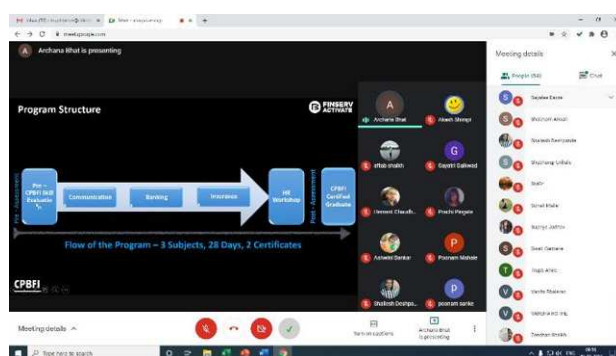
Archana Bhat is presenting

Program Structure

FINSERV ACTIVATE

Pre-Assessment

Pre – CPBFI Skill Evaluation

Communication

Banking

Insurance

HR Workshop

CPBFI Certified Graduate

Post - Assessment

Flow of the Program – 3 Subjects, 28 Days, 2 Certificates

CPBFI

Archana Bhat

Akash Shinge

aftab shaikh

Gayatri Gaikwad

Hemant Chaudh...

Prachi Pingale

Ashwini Bankar

Poonam Mahale

Shailesh Deshpa...

poonam sanke

Meeting details

People (50)

Chat

Meeting details ^

Turn on captions

Archana Bhat is presenting

Type here to search